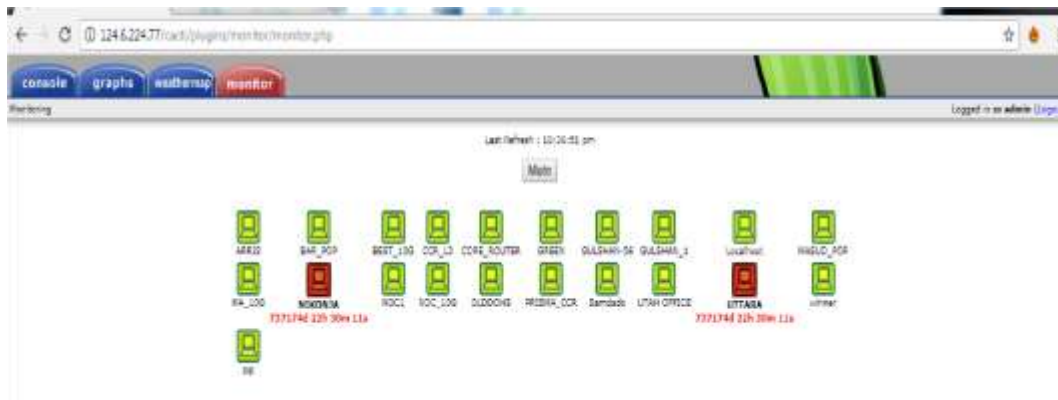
124.6.224.77/cacti/plugins/monitor/monitor.php

console graphs weathermap monitor

Monitoring

Logged in as admin (Logo

Last Refresh : 10:16:51 pm

Mute

AIR22 BAR_POP BEST_10G CCR_L3 CORE_ROUTER GREEN GULSHAN-56 GULSHAN_1 Localhost MAGLO_POP

RA_10G NOKONJA NOC1 NOC_10G OLDDOHS PROBHA_CCR Ramdado UTAH OFFICE UTTARA winner

737174d 22h 30m 11s 737174d 22h 30m 11s

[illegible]